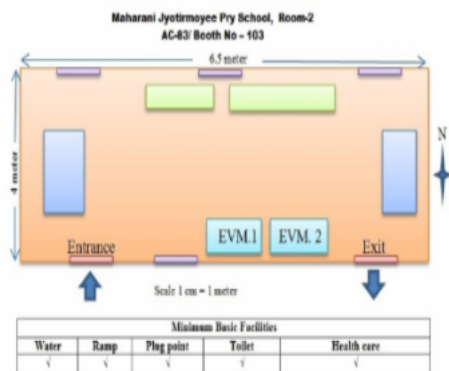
Maharani Jyotirmoyee Pry School, Room-2
AC-63/ Booth No – 103

6.5 meter

4 meter

N

EVM.1

EVM. 2

Entrance

Exit

Scale 1 cm = 1 meter

| Minimum Basic Facilities | | | | |
|---|---|---|---|---|
| Water | Ramp | Plug point | Toilet | Health care |
| √ | √ | √ | √ | √ |